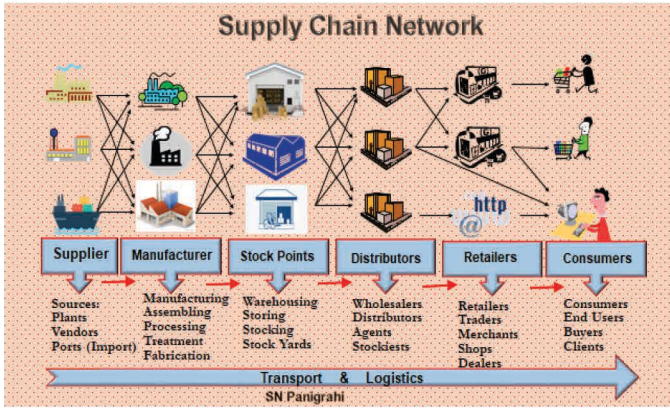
Supply Chain Network

http

Supplier

Sources:
Plants
Vendors
Ports (Import)

Manufacturer

Manufacturing
Assembling
Processing
Treatment
Fabrication

Stock Points

Warehousing
Storing
Stocking
Stock Yards

Distributors

Wholesalers
Distributors
Agents
Stockiests

Retailers

Retailers
Traders
Merchants
Shops
Dealers

Consumers

Consumers
End Users
Buyers
Clients

Transport & Logistics

SN Panigrahi